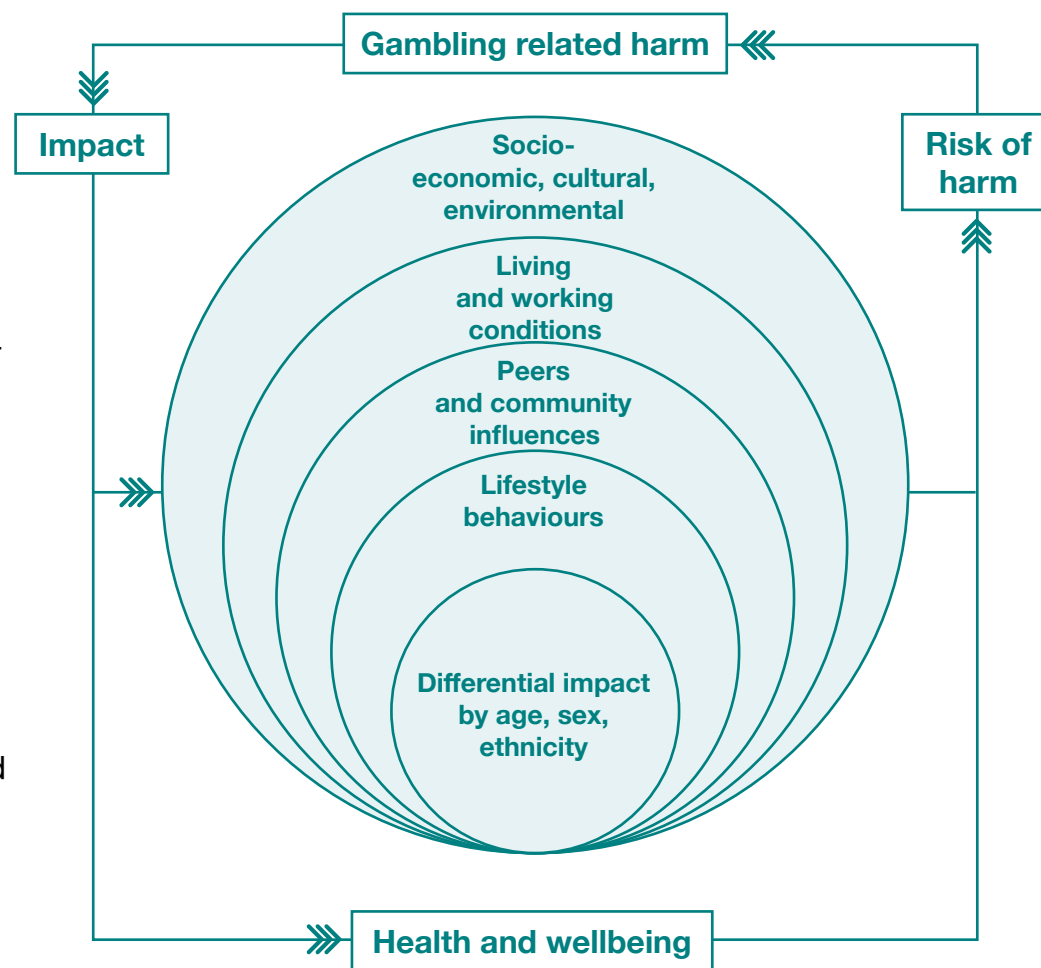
Gambling related harm

Impact

Risk of harm

Socio-economic, cultural, environmental

Living and working conditions

Peers and community influences

Lifestyle behaviours

Differential impact by age, sex, ethnicity

Health and wellbeing